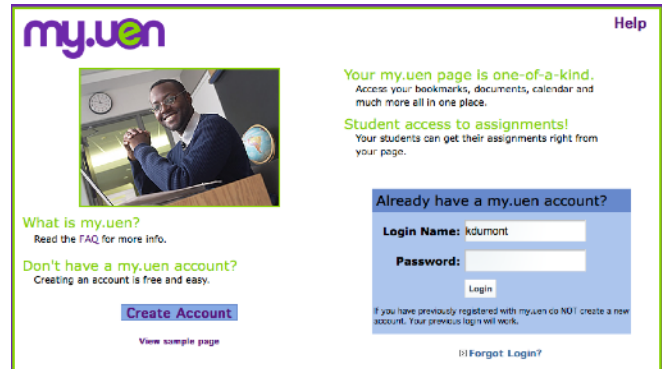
my.uen

Help

Your my.uen page is one-of-a-kind.
Access your bookmarks, documents, calendar and much more all in one place.

Student access to assignments!
Your students can get their assignments right from your page.

What is my.uen?
Read the FAQ for more info.

Don't have a my.uen account?
Creating an account is free and easy.

Create Account

View sample page

Already have a my.uen account?

Login Name: kdumont

Password:

Login

If you have previously registered with my.uen do NOT create a new account. Your previous login will work.

Forgot Login?